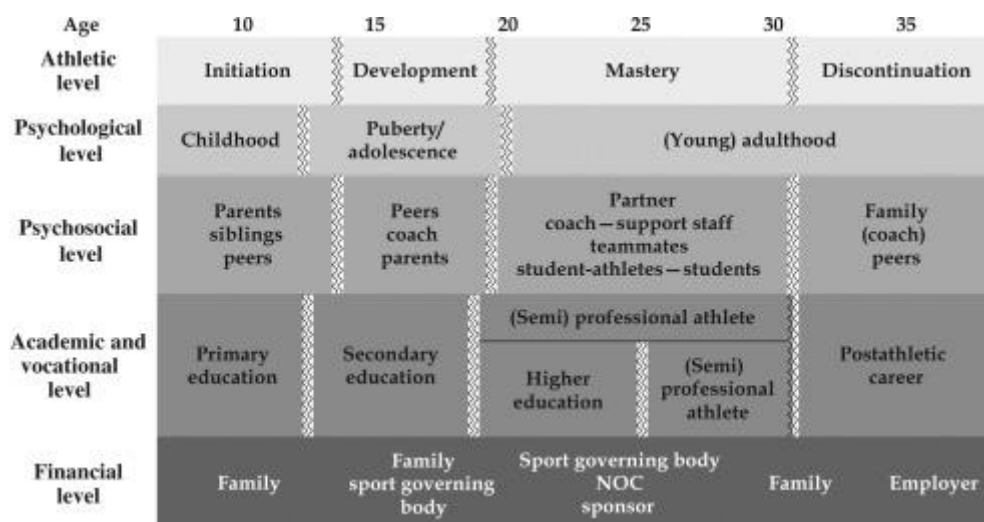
Age 10 15 20 25 30 35

Athletic level: Initiation | Development | Mastery | Discontinuation

Psychological level: Childhood | Puberty/ adolescence | (Young) adulthood

Psychosocial level: Parents siblings peers | Peers coach parents | Partner coach – support staff teammates student-athletes – students | Family (coach) peers

Academic and vocational level: Primary education | Secondary education | (Semi) professional athlete | Higher education | (Semi) professional athlete | Postathletic career

Financial level: Family | Family sport governing body | Sport governing body NOC sponsor | Family | Employer